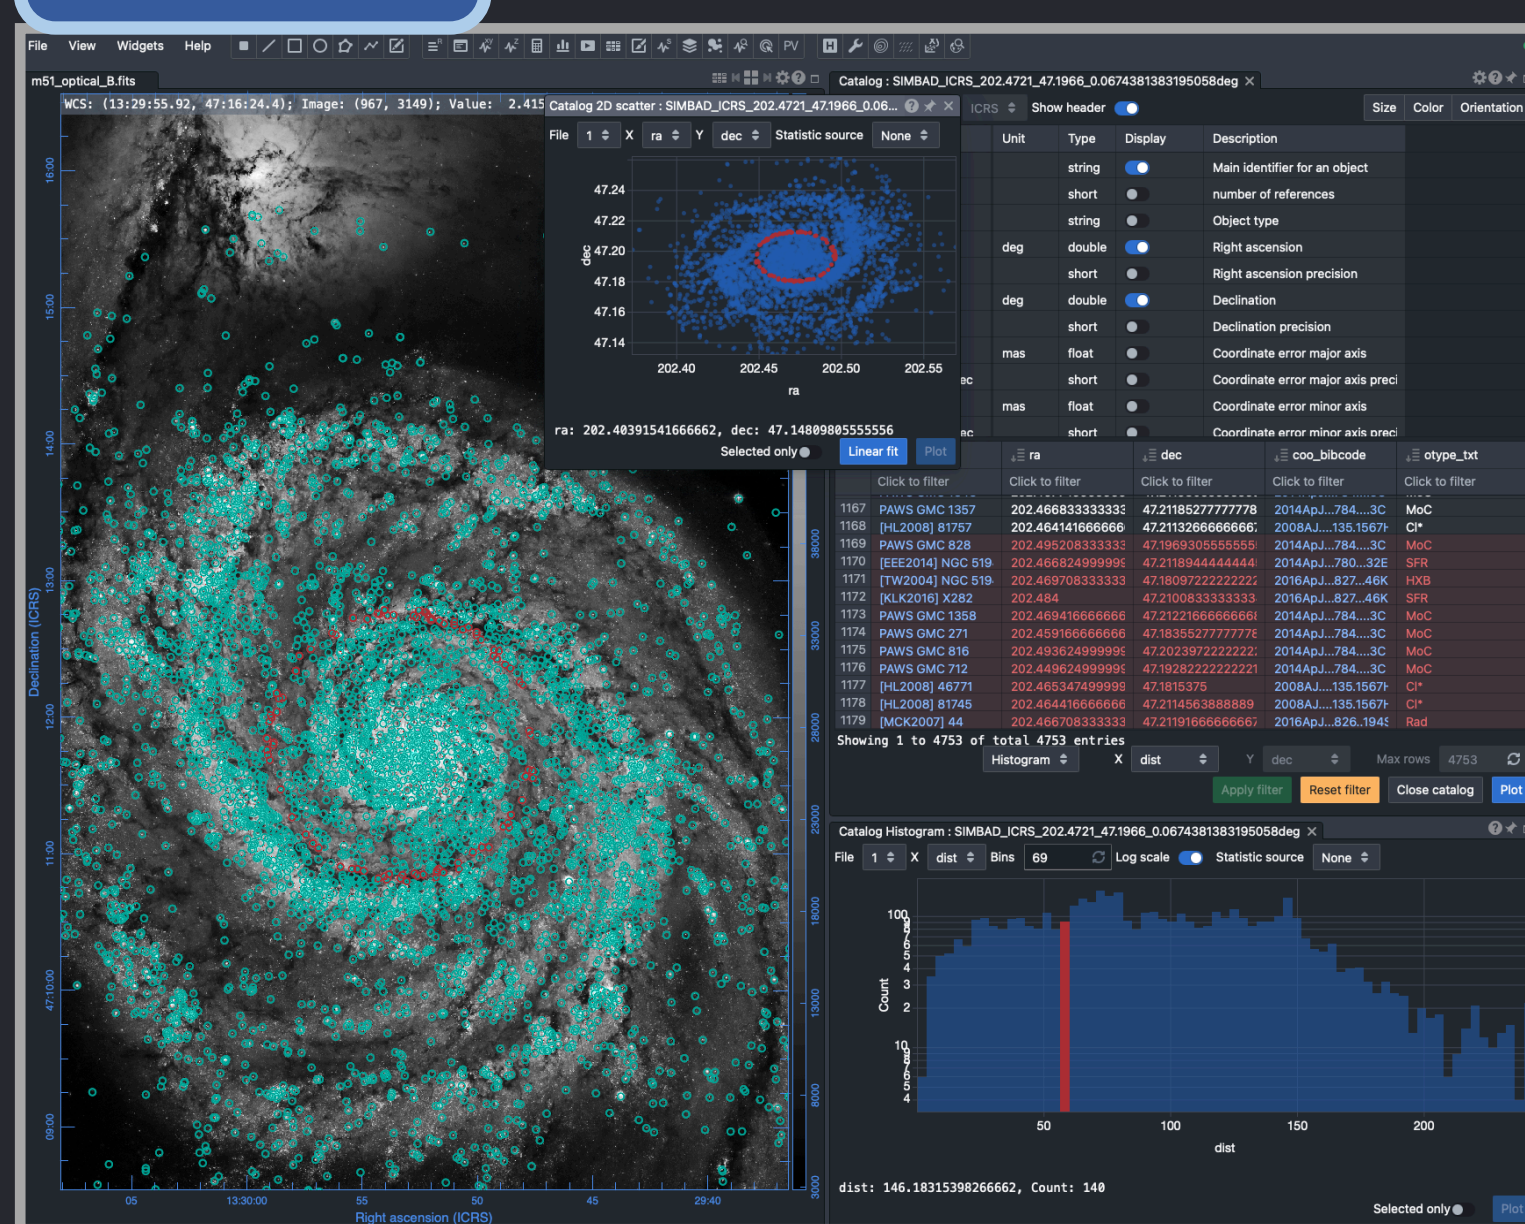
File View Widgets Help

m51_optical_B.fits

WCS: (13:29:55.92, 47:16:24.4); Image: (967, 3149); Value: 2.415

Catalog 2D scatter : SIMBAD_ICRS_202.4721_47.1966_0.06...

File 1 X ra Y dec Statistic source None

47.24
47.22
dec 47.20
47.18
47.16
47.14

202.40 202.45 202.50 202.55
ra

ra: 202.40391541666662, dec: 47.14809805555556

Selected only Linear fit Plot

Catalog : SIMBAD_ICRS_202.4721_47.1966_0.0674381383195058deg

ICRS Show header Size Color Orientation

| Unit | Type | Display | Description |
|---|---|---|---|
| | string | | Main identifier for an object |
| | short | | number of references |
| | string | | Object type |
| deg | double | | Right ascension |
| | short | | Right ascension precision |
| deg | double | | Declination |
| | short | | Declination precision |
| mas | float | | Coordinate error major axis |
| | short | | Coordinate error major axis preci |
| mas | float | | Coordinate error minor axis |
| | short | | Coordinate error minor axis preci |

| | | ra | dec | coo_bibcode | otype_txt |
|---|---|---|---|---|---|
| | Click to filter | Click to filter | Click to filter | Click to filter | Click to filter |
| 1167 | PAWS GMC 1357 | 202.466833333333 | 47.21185277777778 | 2014ApJ...784....3C | MoC |
| 1168 | [HL2008] 81757 | 202.464141666666 | 47.21132666666667 | 2008AJ....135.1567F | Cl* |
| 1169 | PAWS GMC 828 | 202.495208333333 | 47.19693055555555 | 2014ApJ...784....3C | MoC |
| 1170 | [EEE2014] NGC 519 | 202.466824999999 | 47.21189444444444 | 2014ApJ...780...32E | SFR |
| 1171 | [TW2004] NGC 519 | 202.469708333333 | 47.18097222222222 | 2016ApJ...827...46K | HXB |
| 1172 | [KLK2016] X282 | 202.484 | 47.21008333333333 | 2016ApJ...827...46K | SFR |
| 1173 | PAWS GMC 1358 | 202.469416666666 | 47.21221666666668 | 2014ApJ...784....3C | MoC |
| 1174 | PAWS GMC 271 | 202.459166666666 | 47.18355277777778 | 2014ApJ...784....3C | MoC |
| 1175 | PAWS GMC 816 | 202.493624999999 | 47.20239722222222 | 2014ApJ...784....3C | MoC |
| 1176 | PAWS GMC 712 | 202.449624999999 | 47.19282222222221 | 2014ApJ...784....3C | MoC |
| 1177 | [HL2008] 46771 | 202.465347499999 | 47.1815375 | 2008AJ....135.1567F | Cl* |
| 1178 | [HL2008] 81745 | 202.464416666666 | 47.21145638888889 | 2008AJ....135.1567F | Cl* |
| 1179 | [MCK2007] 44 | 202.466708333333 | 47.21191666666667 | 2016ApJ...826..194S | Rad |

Showing 1 to 4753 of total 4753 entries

Histogram X dist Y dec Max rows 4753

Apply filter Reset filter Close catalog Plot

Catalog Histogram : SIMBAD_ICRS_202.4721_47.1966_0.0674381383195058deg

File 1 X dist Bins 69 Log scale Statistic source None

100
5
4
3
2
10
5
4
Count

50 100 150 200
dist

dist: 146.18315398266662, Count: 140

Selected only Plot

16:00
15:00
14:00
13:00
12:00
11:00
47:10:00
09:00
Declination (ICRS)

05 13:30:00 55 50 45 29:40
Right ascension (ICRS)

38000 33000 28000 23000 18000 13000 8000 3000